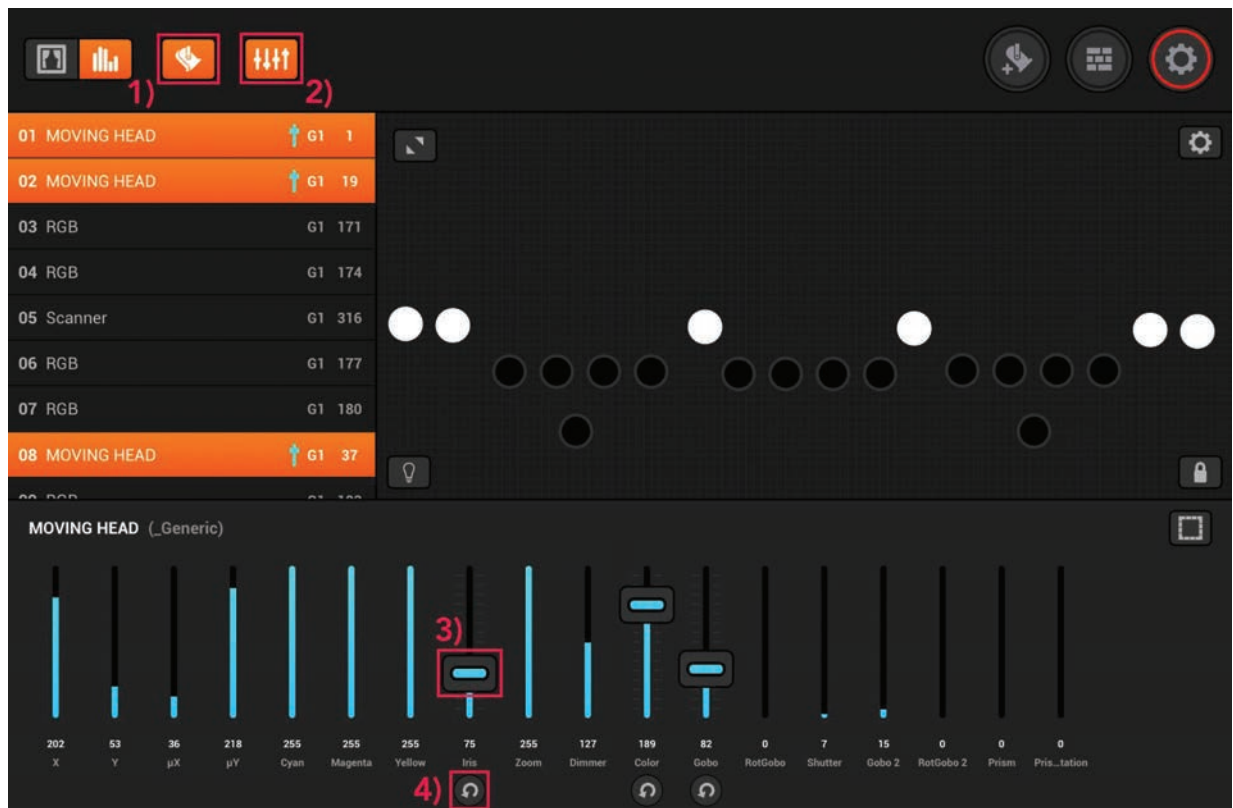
1)
2)

01 MOVING HEAD G1 1
02 MOVING HEAD G1 19
03 RGB G1 171
04 RGB G1 174
05 Scanner G1 316
06 RGB G1 177
07 RGB G1 180
08 MOVING HEAD G1 37
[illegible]

MOVING HEAD (_Generic)

3)

| 202 | 53 | 36 | 218 | 255 | 255 | 255 | 75 | 255 | 127 | 189 | 82 | 0 | 7 | 15 | 0 | 0 | 0 |
|---|---|---|---|---|---|---|---|---|---|---|---|---|---|---|---|---|---|
| X | Y | µX | µY | Cyan | Magenta | Yellow | Iris | Zoom | Dimmer | Color | Gobo | RotGobo | Shutter | Gobo 2 | RotGobo 2 | Prism | Pris...tation |

4)